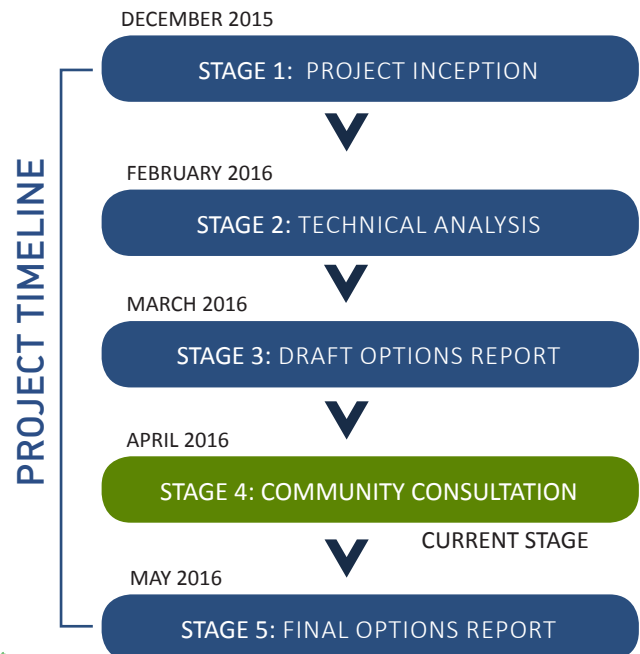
PROJECT TIMELINE

DECEMBER 2015

STAGE 1: PROJECT INCEPTION

FEBRUARY 2016

STAGE 2: TECHNICAL ANALYSIS

MARCH 2016

STAGE 3: DRAFT OPTIONS REPORT

APRIL 2016

STAGE 4: COMMUNITY CONSULTATION

CURRENT STAGE

MAY 2016

STAGE 5: FINAL OPTIONS REPORT